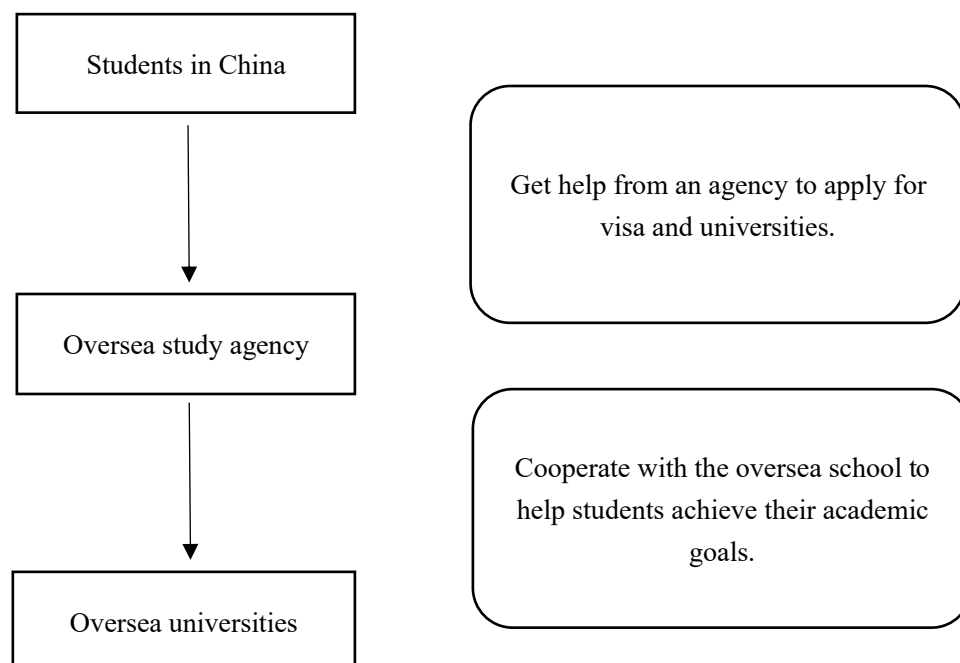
Students in China

Get help from an agency to apply for visa and universities.

Oversea study agency

Cooperate with the oversea school to help students achieve their academic goals.

Oversea universities